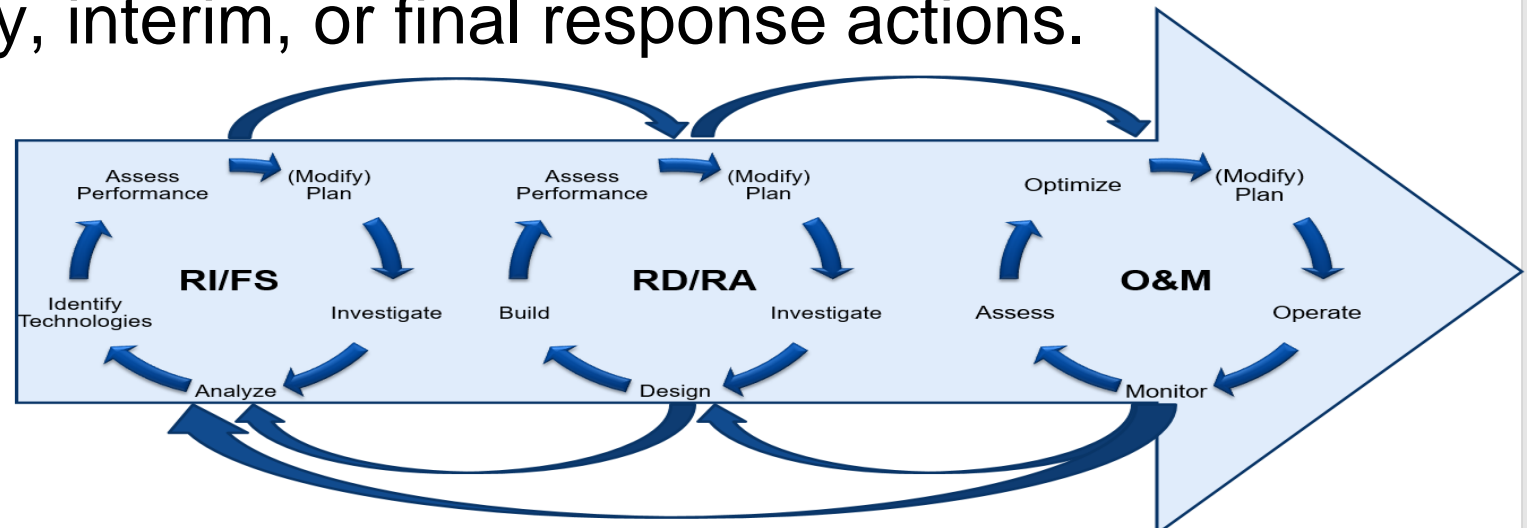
y, interim, or final response actions.

Assess Performance
(Modify) Plan
RI/FS
Identify Technologies
Investigate
Analyze

Assess Performance
(Modify) Plan
RD/RA
Build
Investigate
Design

Optimize
(Modify) Plan
O&M
Assess
Operate
Monitor